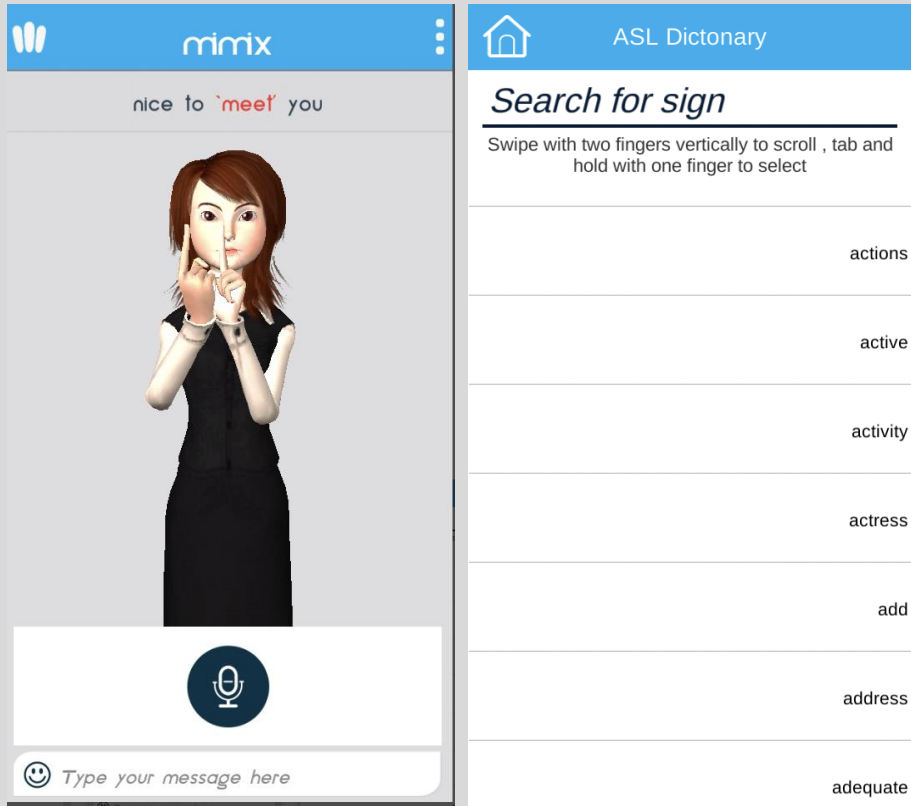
mimix

nice to `meet` you

Type your message here

ASL Dictonary

Search for sign

Swipe with two fingers vertically to scroll , tab and hold with one finger to select

actions

active

activity

actress

add

address

adequate